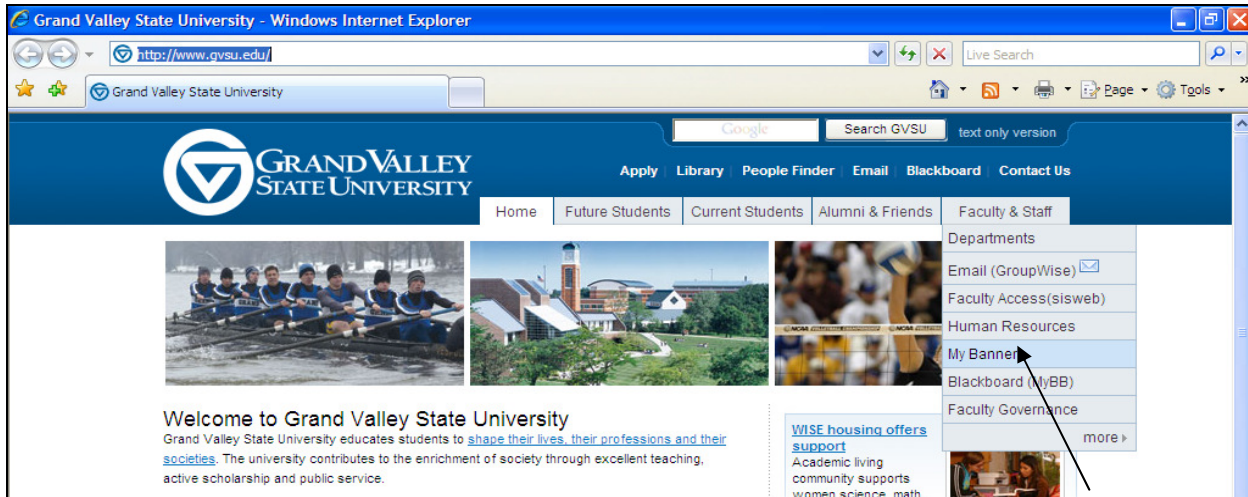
Grand Valley State University - Windows Internet Explorer

http://www.gvsu.edu/

Live Search

Grand Valley State University

Page ▾ Tools ▾

Google | Search GVSU | text only version

GRAND VALLEY STATE UNIVERSITY

Apply | Library | People Finder | Email | Blackboard | Contact Us

Home | Future Students | Current Students | Alumni & Friends | Faculty & Staff

Departments
Email (GroupWise)
Faculty Access(sisweb)
Human Resources
My Banner
Blackboard (MyBB)
Faculty Governance
more ▸

Welcome to Grand Valley State University

Grand Valley State University educates students to shape their lives, their professions and their societies. The university contributes to the enrichment of society through excellent teaching, active scholarship and public service.

WISE housing offers support

Academic living community supports women science, math